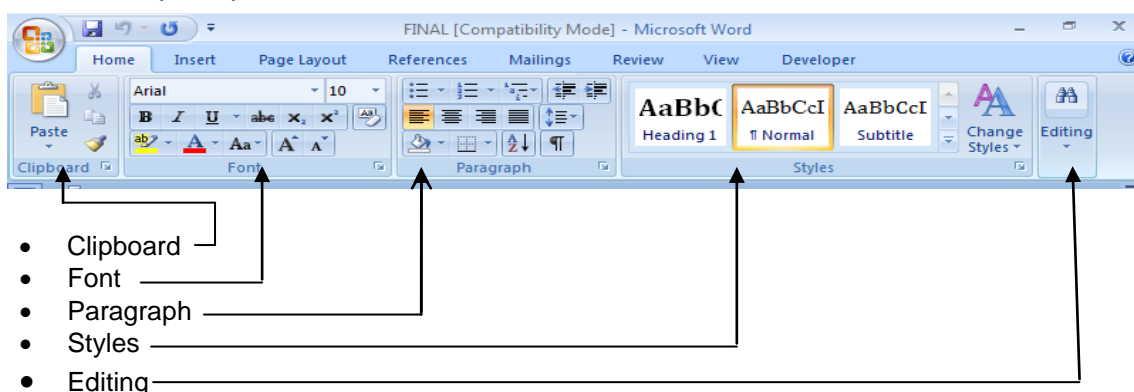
FINAL [Compatibility Mode] - Microsoft Word

Home Insert Page Layout References Mailings Review View Developer

Paste

Arial 10

B I U abe $x_2$ $x^2$

Aa A A

Clipboard Font Paragraph

AaBbC AaBbCcI AaBbCcI

Heading 1 ¶ Normal Subtitle

Change Styles

Styles

Editing

- Clipboard
- Font
- Paragraph
- Styles
- Editing